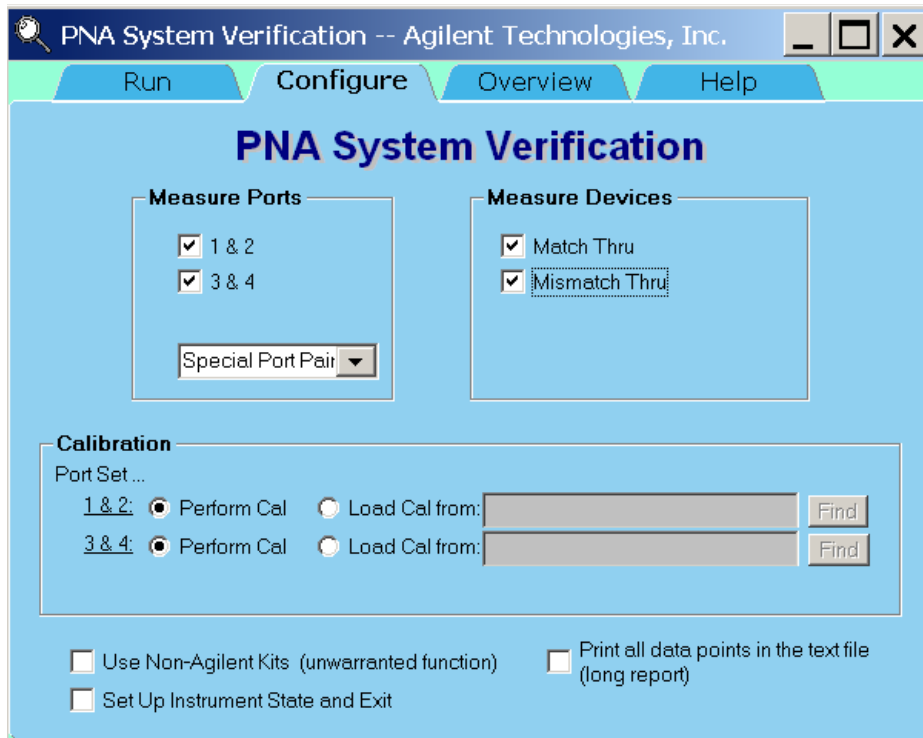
PNA System Verification -- Agilent Technologies, Inc.

Run Configure Overview Help

PNA System Verification

Measure Ports

1 & 2

3 & 4

Special Port Pair

Measure Devices

Match Thru

Mismatch Thru

Calibration

Port Set ...

1 & 2: Perform Cal Load Cal from: Find

3 & 4: Perform Cal Load Cal from: Find

Use Non-Agilent Kits (unwarranted function)

Set Up Instrument State and Exit

Print all data points in the text file (long report)